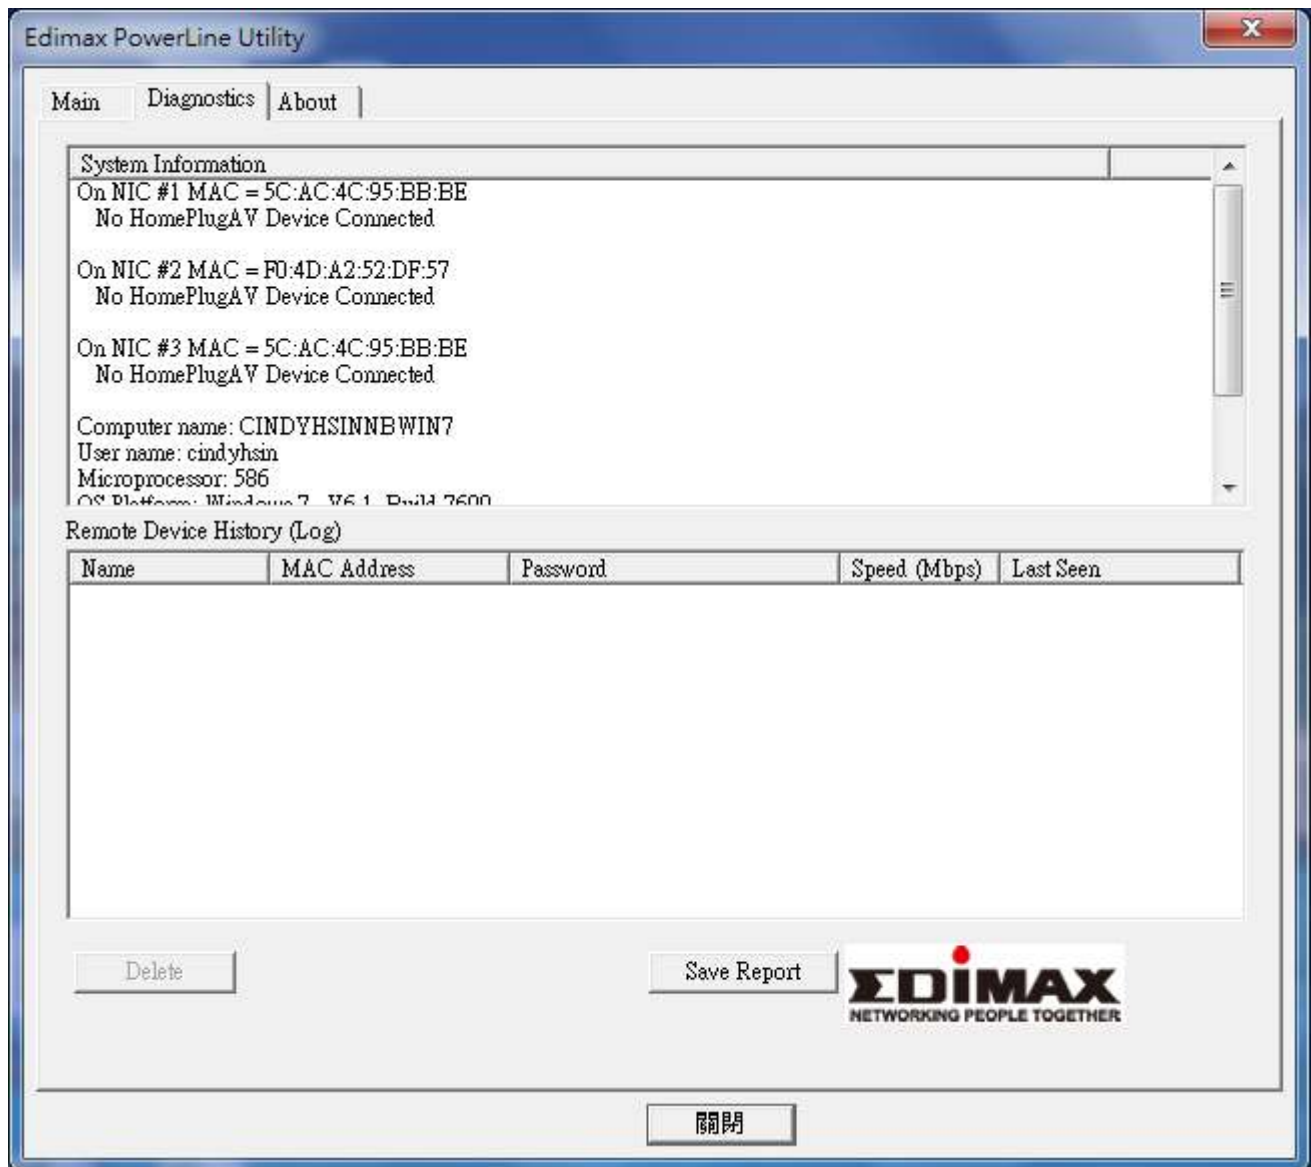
Edimax PowerLine Utility

X

Main Diagnostics About

System Information

On NIC #1 MAC = 5C:AC:4C:95:BB:BE
No HomePlugAV Device Connected

On NIC #2 MAC = F0:4D:A2:52:DF:57
No HomePlugAV Device Connected

On NIC #3 MAC = 5C:AC:4C:95:BB:BE
No HomePlugAV Device Connected

Computer name: CINDYHSINNBWIN7
User name: cindyhsin
Microprocessor: 586
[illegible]

Remote Device History (Log)

| Name | MAC Address | Password | Speed (Mbps) | Last Seen |
|---|---|---|---|---|

Delete

Save Report

EDIMAX
NETWORKING PEOPLE TOGETHER

關閉